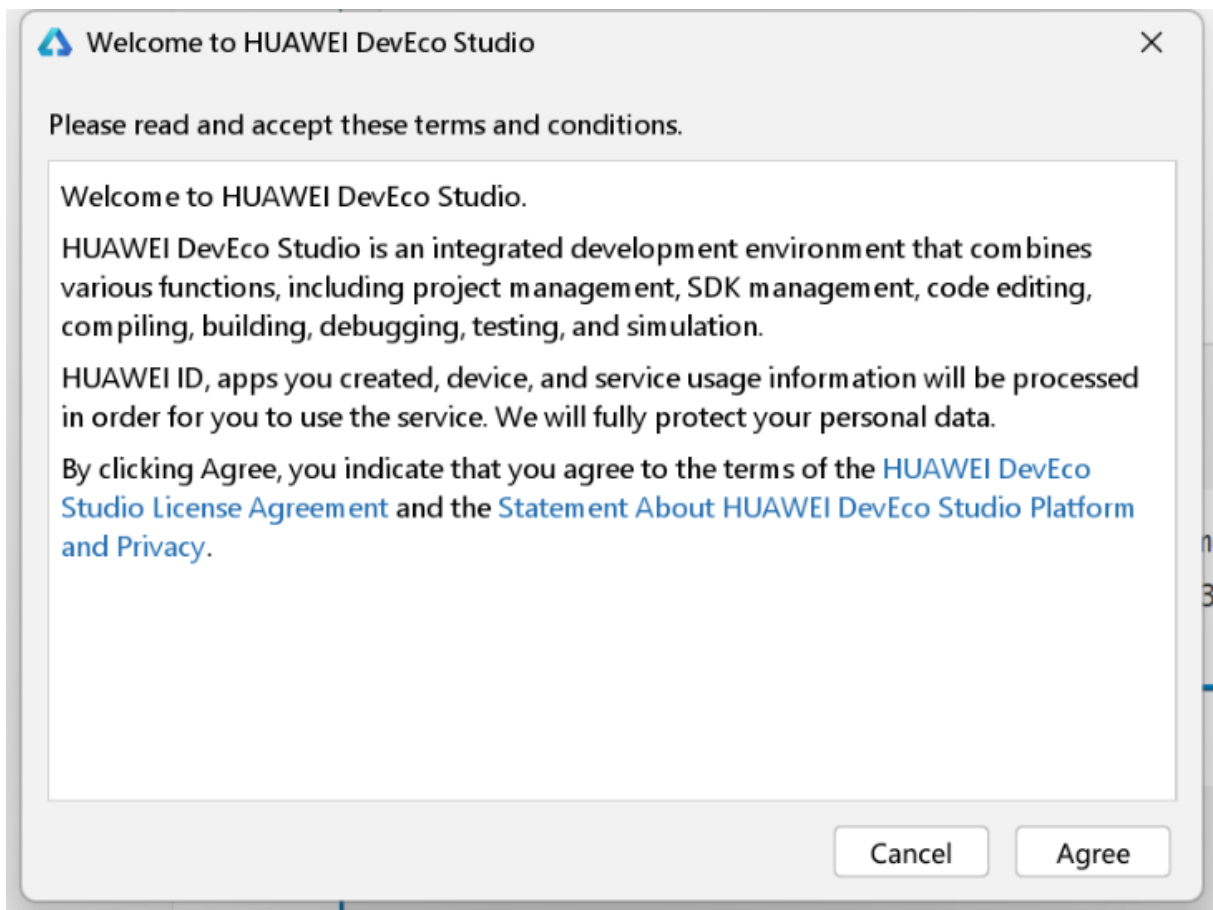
Welcome to HUAWEI DevEco Studio

×

Please read and accept these terms and conditions.

Welcome to HUAWEI DevEco Studio.

HUAWEI DevEco Studio is an integrated development environment that combines various functions, including project management, SDK management, code editing, compiling, building, debugging, testing, and simulation.

HUAWEI ID, apps you created, device, and service usage information will be processed in order for you to use the service. We will fully protect your personal data.

By clicking Agree, you indicate that you agree to the terms of the HUAWEI DevEco Studio License Agreement and the Statement About HUAWEI DevEco Studio Platform and Privacy.

Cancel

Agree